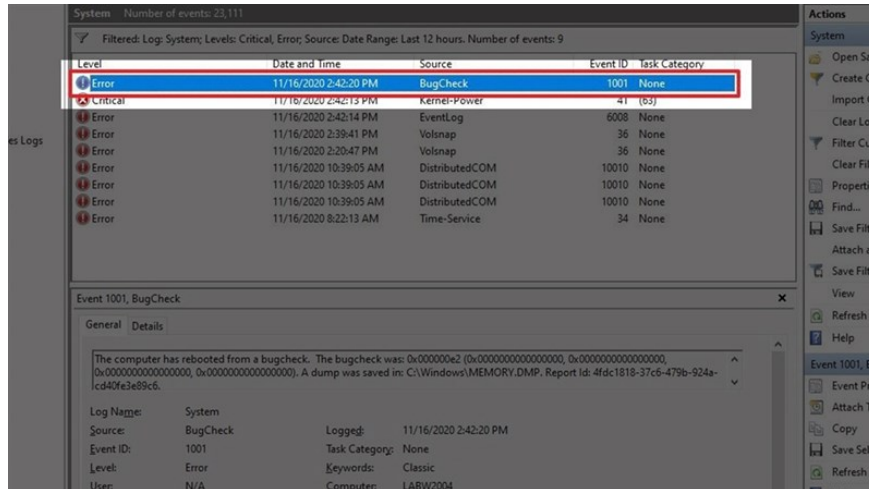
System Number of events: 23,111

Filtered: Log: System; Levels: Critical, Error; Source: Date Range: Last 12 hours. Number of events: 9

| Level | Date and Time | Source | Event ID | Task Category |
|---|---|---|---|---|
| Error | 11/16/2020 2:42:20 PM | BugCheck | 1001 | None |
| Critical | 11/16/2020 2:42:13 PM | Kernel-Power | 41 | (63) |
| Error | 11/16/2020 2:42:14 PM | EventLog | 6008 | None |
| Error | 11/16/2020 2:39:41 PM | Volsnap | 36 | None |
| Error | 11/16/2020 2:20:47 PM | Volsnap | 36 | None |
| Error | 11/16/2020 10:39:05 AM | DistributedCOM | 10010 | None |
| Error | 11/16/2020 10:39:05 AM | DistributedCOM | 10010 | None |
| Error | 11/16/2020 10:39:05 AM | DistributedCOM | 10010 | None |
| Error | 11/16/2020 8:22:13 AM | Time-Service | 34 | None |

es Logs

Event 1001, BugCheck

General Details

The computer has rebooted from a bugcheck. The bugcheck was: 0x000000e2 (0x0000000000000000, 0x0000000000000000, 0x0000000000000000, 0x0000000000000000). A dump was saved in: C:\Windows\MEMORY.DMP. Report Id: 4fdc1818-37c6-479b-924a-cd40fe3e89c6.

Log Name: System
Source: BugCheck
Logged: 11/16/2020 2:42:20 PM
Event ID: 1001
Task Category: None
Level: Error
Keywords: Classic
User: N/A
Computer: LABW2004

Actions
System
Open S
Create C
Import
Clear Lo
Filter Cu
Clear Fil
Properti
Find...
Save Filt
Attach a
Save Filt
View
Refresh
Help
Event 1001, I
Event Pr
Attach T
Copy
Save Sel
Refresh